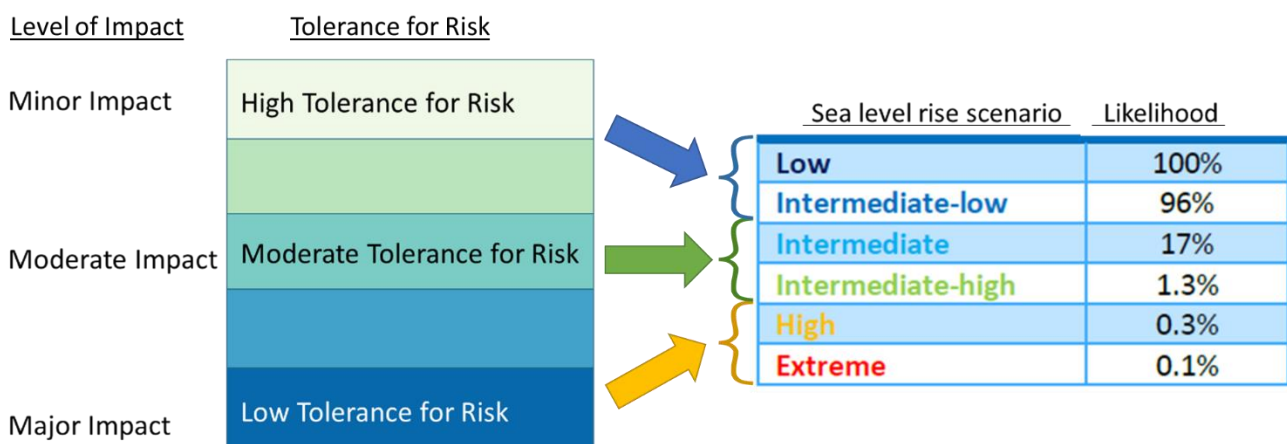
Level of Impact

Minor Impact

Moderate Impact

Major Impact

Tolerance for Risk

High Tolerance for Risk

Moderate Tolerance for Risk

Low Tolerance for Risk

| Sea level rise scenario | Likelihood |
|---|---|
| Low | 100% |
| Intermediate-low | 96% |
| Intermediate | 17% |
| Intermediate-high | 1.3% |
| High | 0.3% |
| Extreme | 0.1% |